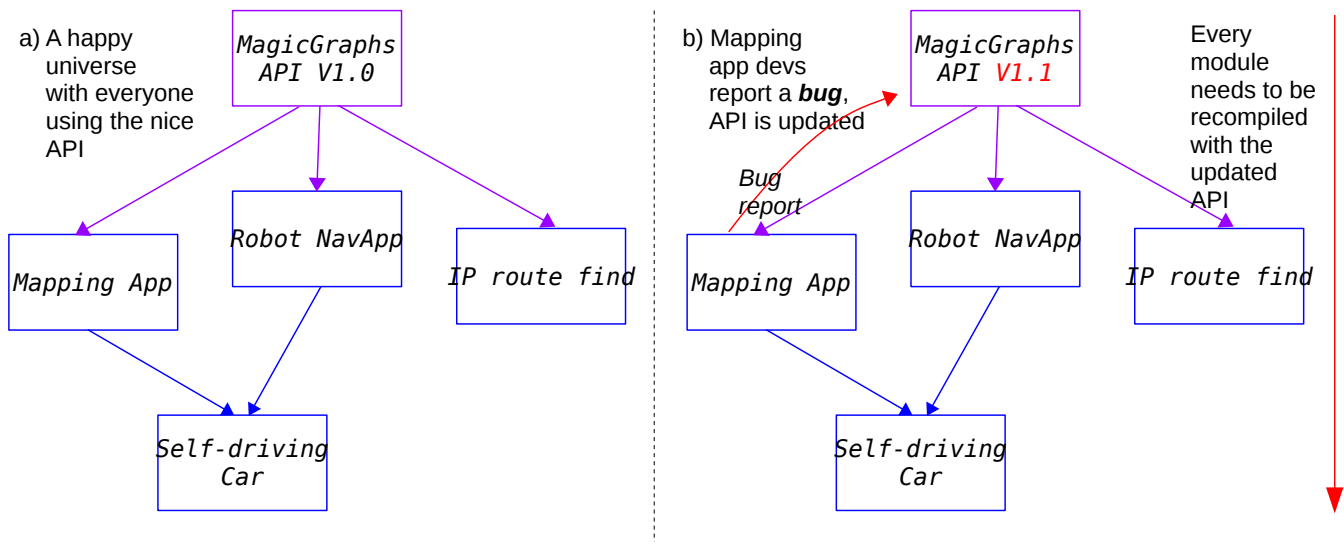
a) A happy universe with everyone using the nice API

MagicGraphs API V1.0

Mapping App

Robot NavApp

IP route find

Self-driving Car

b) Mapping app devs report a ***bug***, API is updated

MagicGraphs API V1.1

Every module needs to be recompiled with the updated API

*Bug report*

Mapping App

Robot NavApp

IP route find

Self-driving Car